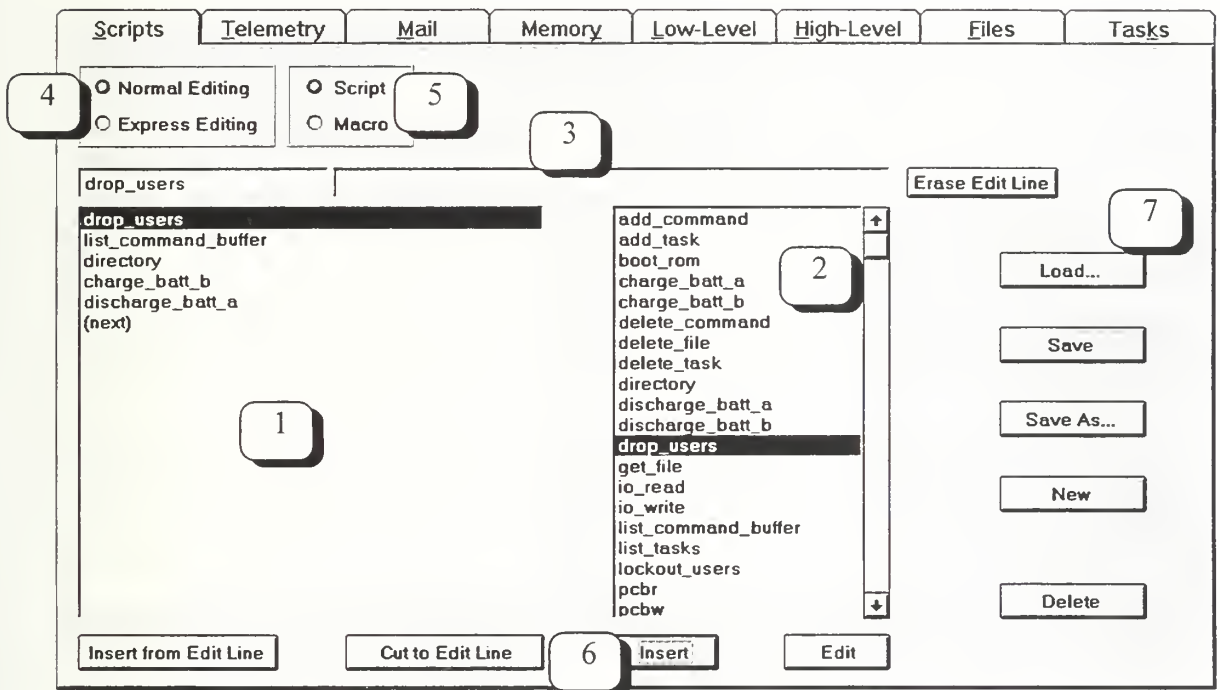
Scripts | Telemetry | Mail | Memory | Low-Level | High-Level | Files | Tasks

4 Normal Editing
Express Editing

Script 5
Macro

3

drop_users

Erase Edit Line

drop_users
list_command_buffer
directory
charge_batt_b
discharge_batt_a
(next)

1

add_command
add_task
boot_rom
charge_batt_a
charge_batt_b
delete_command
delete_file
delete_task
directory
discharge_batt_a
discharge_batt_b
drop_users
get_file
io_read
io_write
list_command_buffer
list_tasks
lockout_users
pcbr
pcbw

2

7

Load...

Save

Save As...

New

Delete

Insert from Edit Line

Cut to Edit Line

6 Insert

Edit